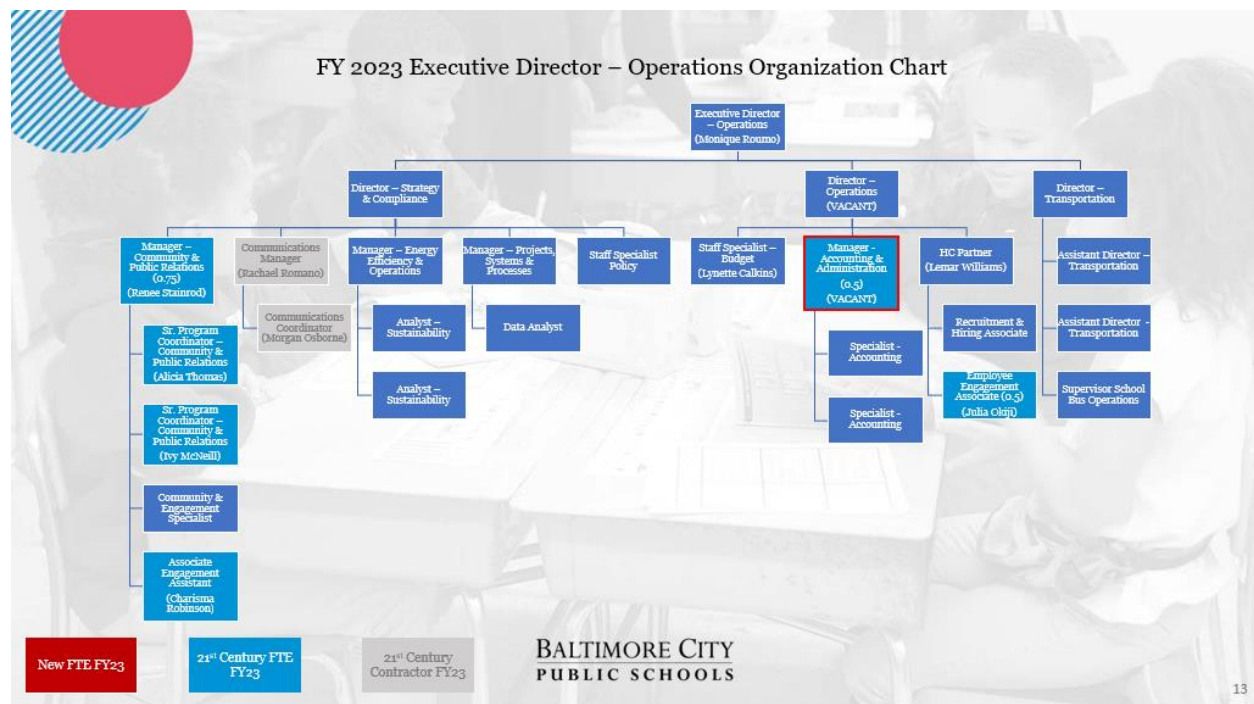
FY 2023 Executive Director – Operations Organization Chart

Executive Director – Operations (Monique Roumo)

Director – Strategy & Compliance

Director – Operations (VACANT)

Director – Transportation

Manager – Community & Public Relations (0.75) (Renee Stainrod)

Communications Manager (Rachael Romano)

Manager – Energy Efficiency & Operations

Manager – Projects, Systems & Processes

Staff Specialist Policy

Staff Specialist – Budget (Lynette Calkins)

Manager - Accounting & Administration (0.5) (VACANT)

HC Partner (Lemar Williams)

Assistant Director – Transportation

Assistant Director - Transportation

Supervisor School Bus Operations

Communications Coordinator (Morgan Osborne)

Analyst – Sustainability

Analyst – Sustainability

Data Analyst

Specialist - Accounting

Specialist - Accounting

Recruitment & Hiring Associate

Employee Engagement Associate (0.5) (Julia Okiji)

Sr. Program Coordinator – Community & Public Relations (Alicia Thomas)

Sr. Program Coordinator – Community & Public Relations (Ivy McNeill)

Community & Engagement Specialist

Associate Engagement Assistant (Charisma Robinson)

New FTE FY23

21st Century FTE FY23

21st Century Contractor FY23

BALTIMORE CITY PUBLIC SCHOOLS

13